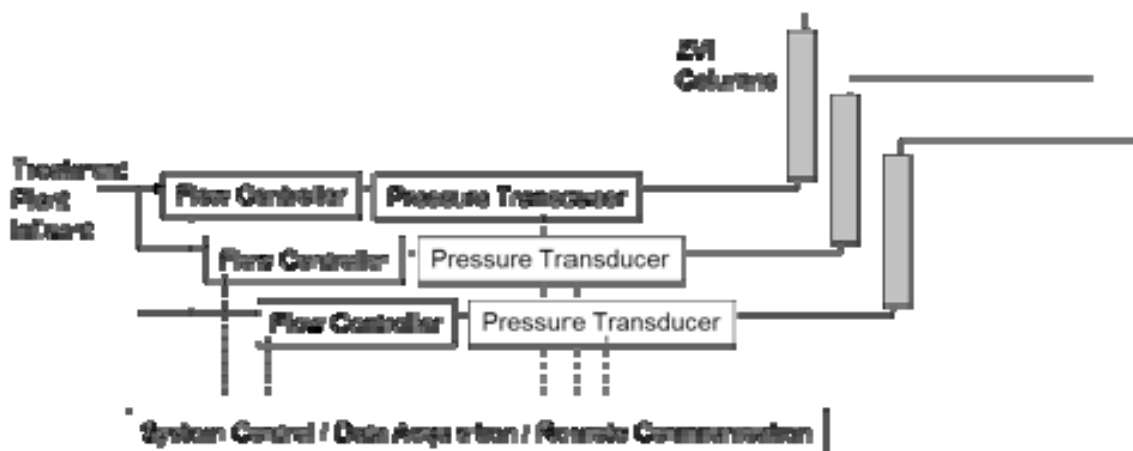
ZVI Columns

Treatment Plant Influent

Flow Controller

Pressure Transducer

Flow Controller

Pressure Transducer

Flow Controller

Pressure Transducer

System Control / Data Acquisition / Remote Communication